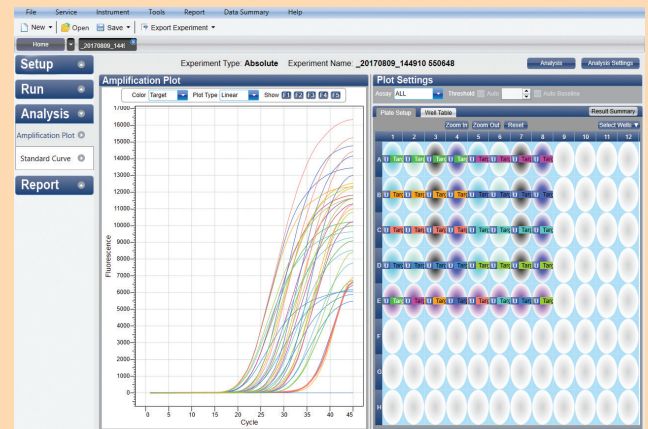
File Service Instrument Tools Report Data Summary Help

New Open Save Export Experiment

Home _20170809_1449

Setup

Run

Analysis

Amplification Plot

Standard Curve

Report

Experiment Type: Absolute Experiment Name: _20170809_144910 550648

Analysis Analysis Settings

Amplification Plot

Color Target Plot Type Linear Show F1 F2 F3 F4 F5

Fluorescence

17000
16000
15000
14000
13000
12000
11000
10000
9000
8000
7000
6000
5000
4000
3000
2000
1000
0

0 5 10 15 20 25 30 35 40 45

Cycle

Plot Settings

Assay ALL Threshold Auto Auto Baseline

Plate Setup Well Table Result Summary

Zoom In Zoom Out Reset Select Wells

1 2 3 4 5 6 7 8 9 10 11 12

A
B
C
D
E
F
G
H